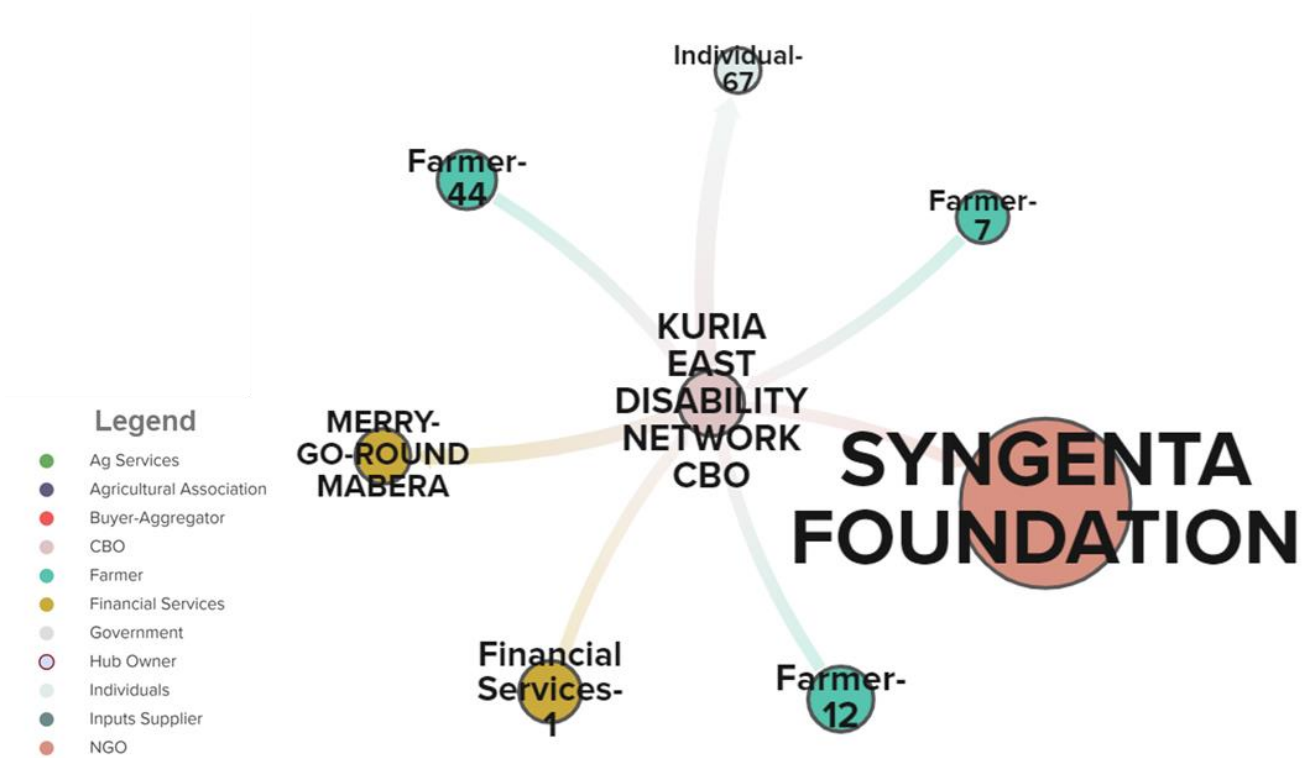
Individual-67

Farmer-44

Farmer-7

KURIA EAST DISABILITY NETWORK CBO

MERRY-GO-ROUND MABERA

SYNGENTA FOUNDATION

Financial Services-1

Farmer-12

Legend
Ag Services
Agricultural Association
Buyer-Aggregator
CBO
Farmer
Financial Services
Government
Hub Owner
Individuals
Inputs Supplier
NGO